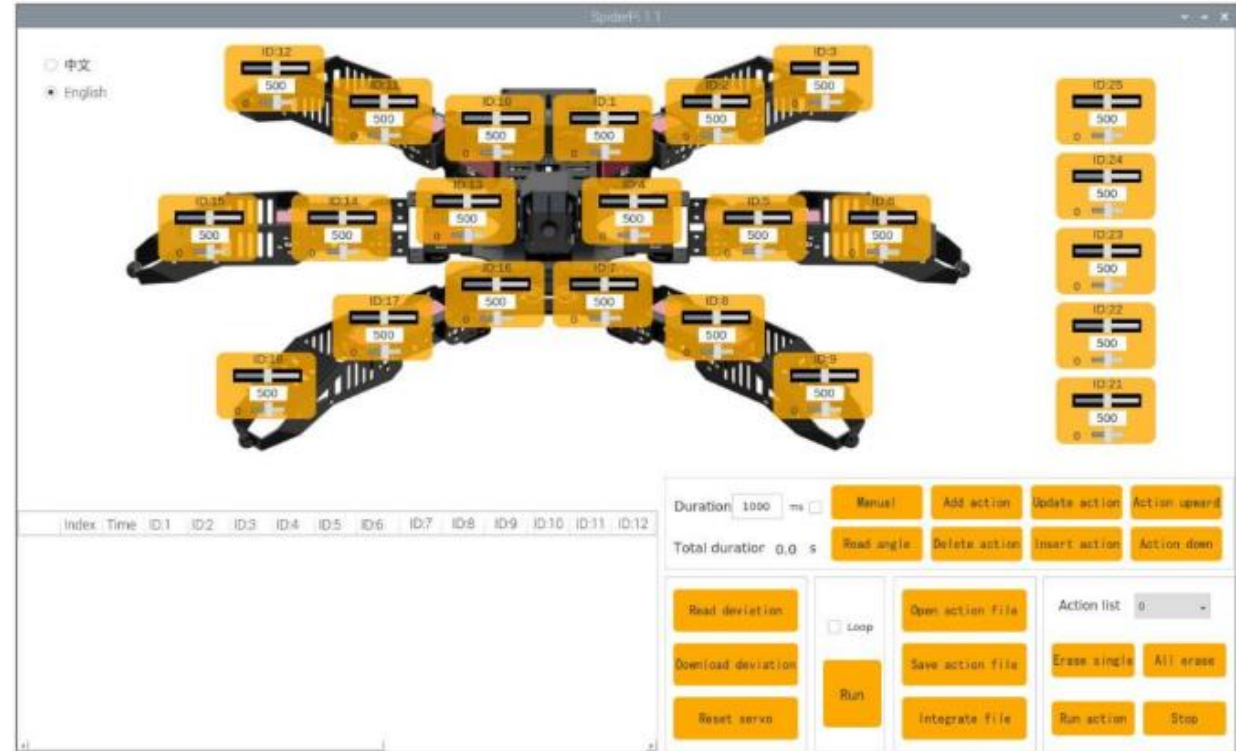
SpiderPi 1.1

中文
English

ID:12
500
0

ID:11
500
0

ID:10
500
0

ID:1
500
0

ID:2
500
0

ID:3
500
0

ID:25
500
0

ID:15
500
0

ID:14
500
0

ID:13
500
0

ID:4
500
0

ID:5
500
0

ID:6
500
0

ID:24
500
0

ID:23
500
0

ID:16
500
0

ID:7
500
0

ID:17
500
0

ID:8
500
0

ID:22
500
0

ID:18
500
0

ID:9
500
0

ID:21
500
0

| Index | Time | ID:1 | ID:2 | ID:3 | ID:4 | ID:5 | ID:6 | ID:7 | ID:8 | ID:9 | ID:10 | ID:11 | ID:12 |
|---|---|---|---|---|---|---|---|---|---|---|---|---|---|

Duration 1000 ms
Total duration 0.0 s

Manual
Add action
Update action
Action upward
Read angle
Delete action
Insert action
Action down

Read deviation
Download deviation
Reset servo

Loop
Run

Open action file
Save action file
Integrate file

Action list 0
Erase single
All erase
Run action
Stop